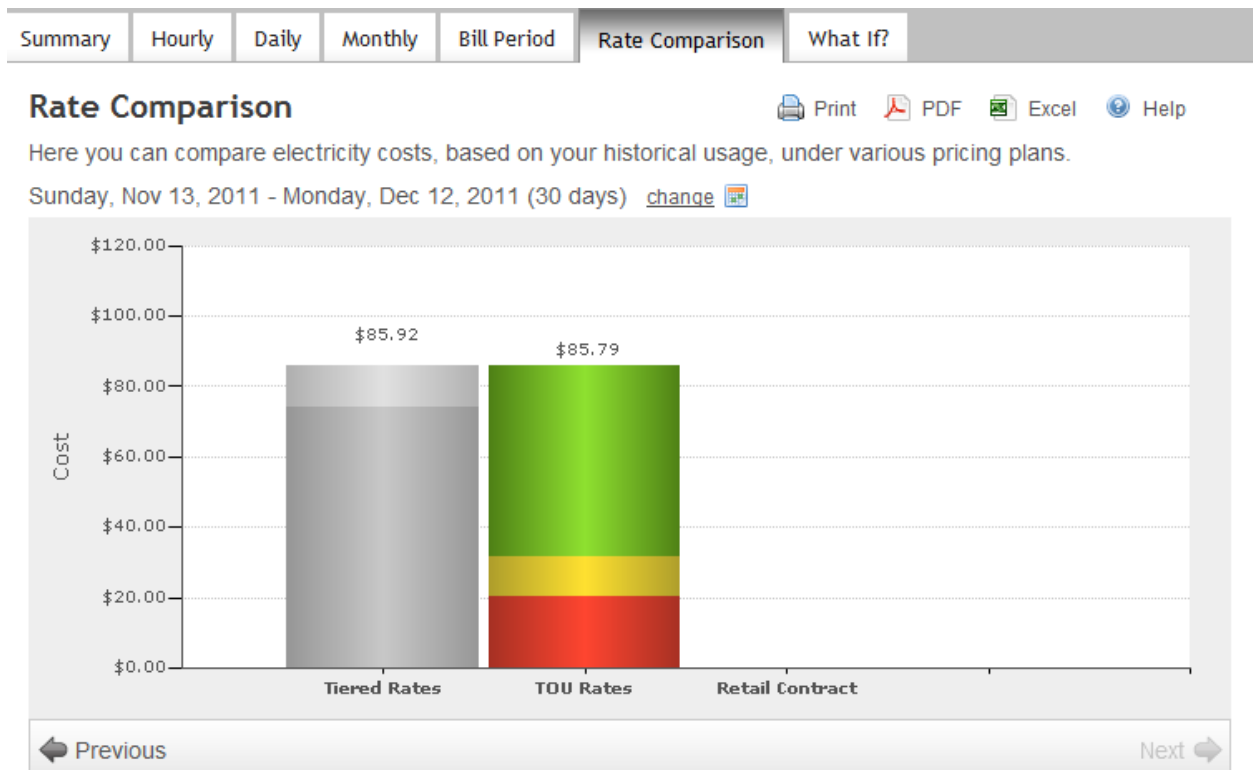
Summary | Hourly | Daily | Monthly | Bill Period | Rate Comparison | What If?

Rate Comparison

Print PDF Excel Help

Here you can compare electricity costs, based on your historical usage, under various pricing plans.

Sunday, Nov 13, 2011 - Monday, Dec 12, 2011 (30 days) change

$120.00
$100.00
$80.00
$60.00
$40.00
$20.00
$0.00

Cost

$85.92
$85.79

Tiered Rates
TOU Rates
Retail Contract

Previous

Next